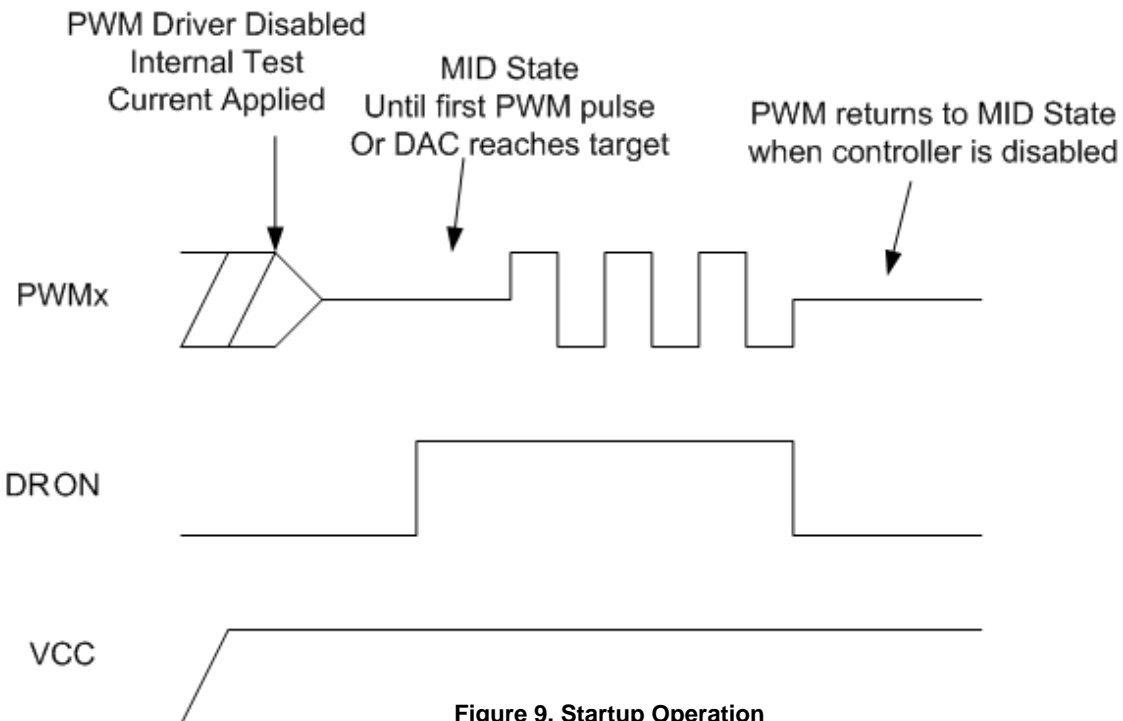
PWM Driver Disabled
Internal Test
Current Applied

MID State
Until first PWM pulse
Or DAC reaches target

PWM returns to MID State
when controller is disabled

PWMx

DRON

VCC

Figure 9. Startup Operation